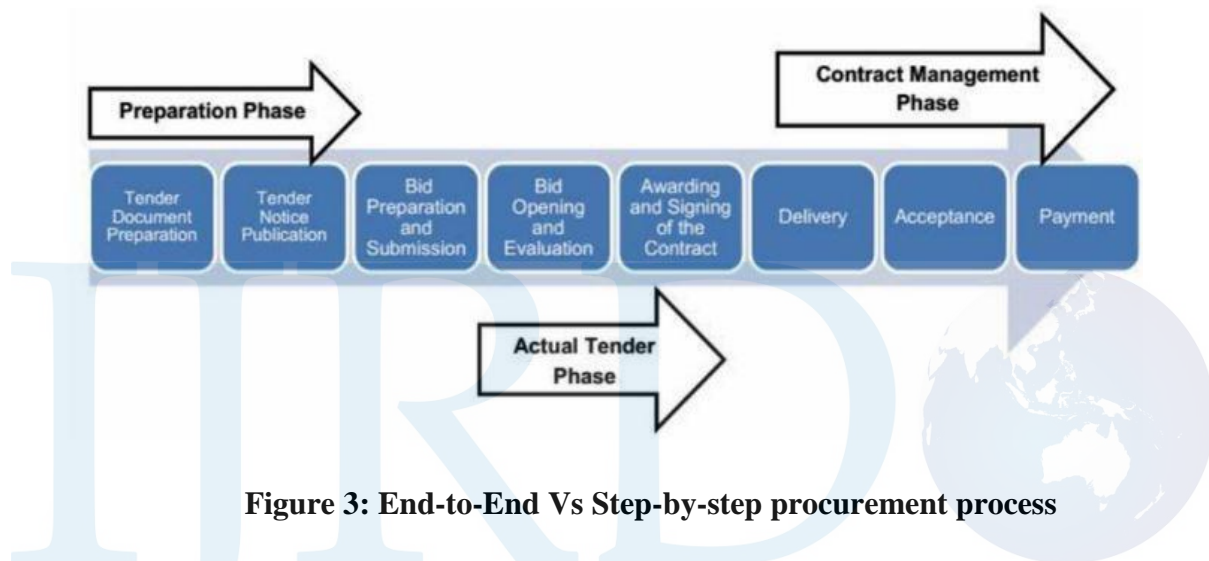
Preparation Phase

Contract Management Phase

Tender Document Preparation

Tender Notice Publication

Bid Preparation and Submission

Bid Opening and Evaluation

Awarding and Signing of the Contract

Delivery

Acceptance

Payment

Actual Tender Phase

Figure 3: End-to-End Vs Step-by-step procurement process